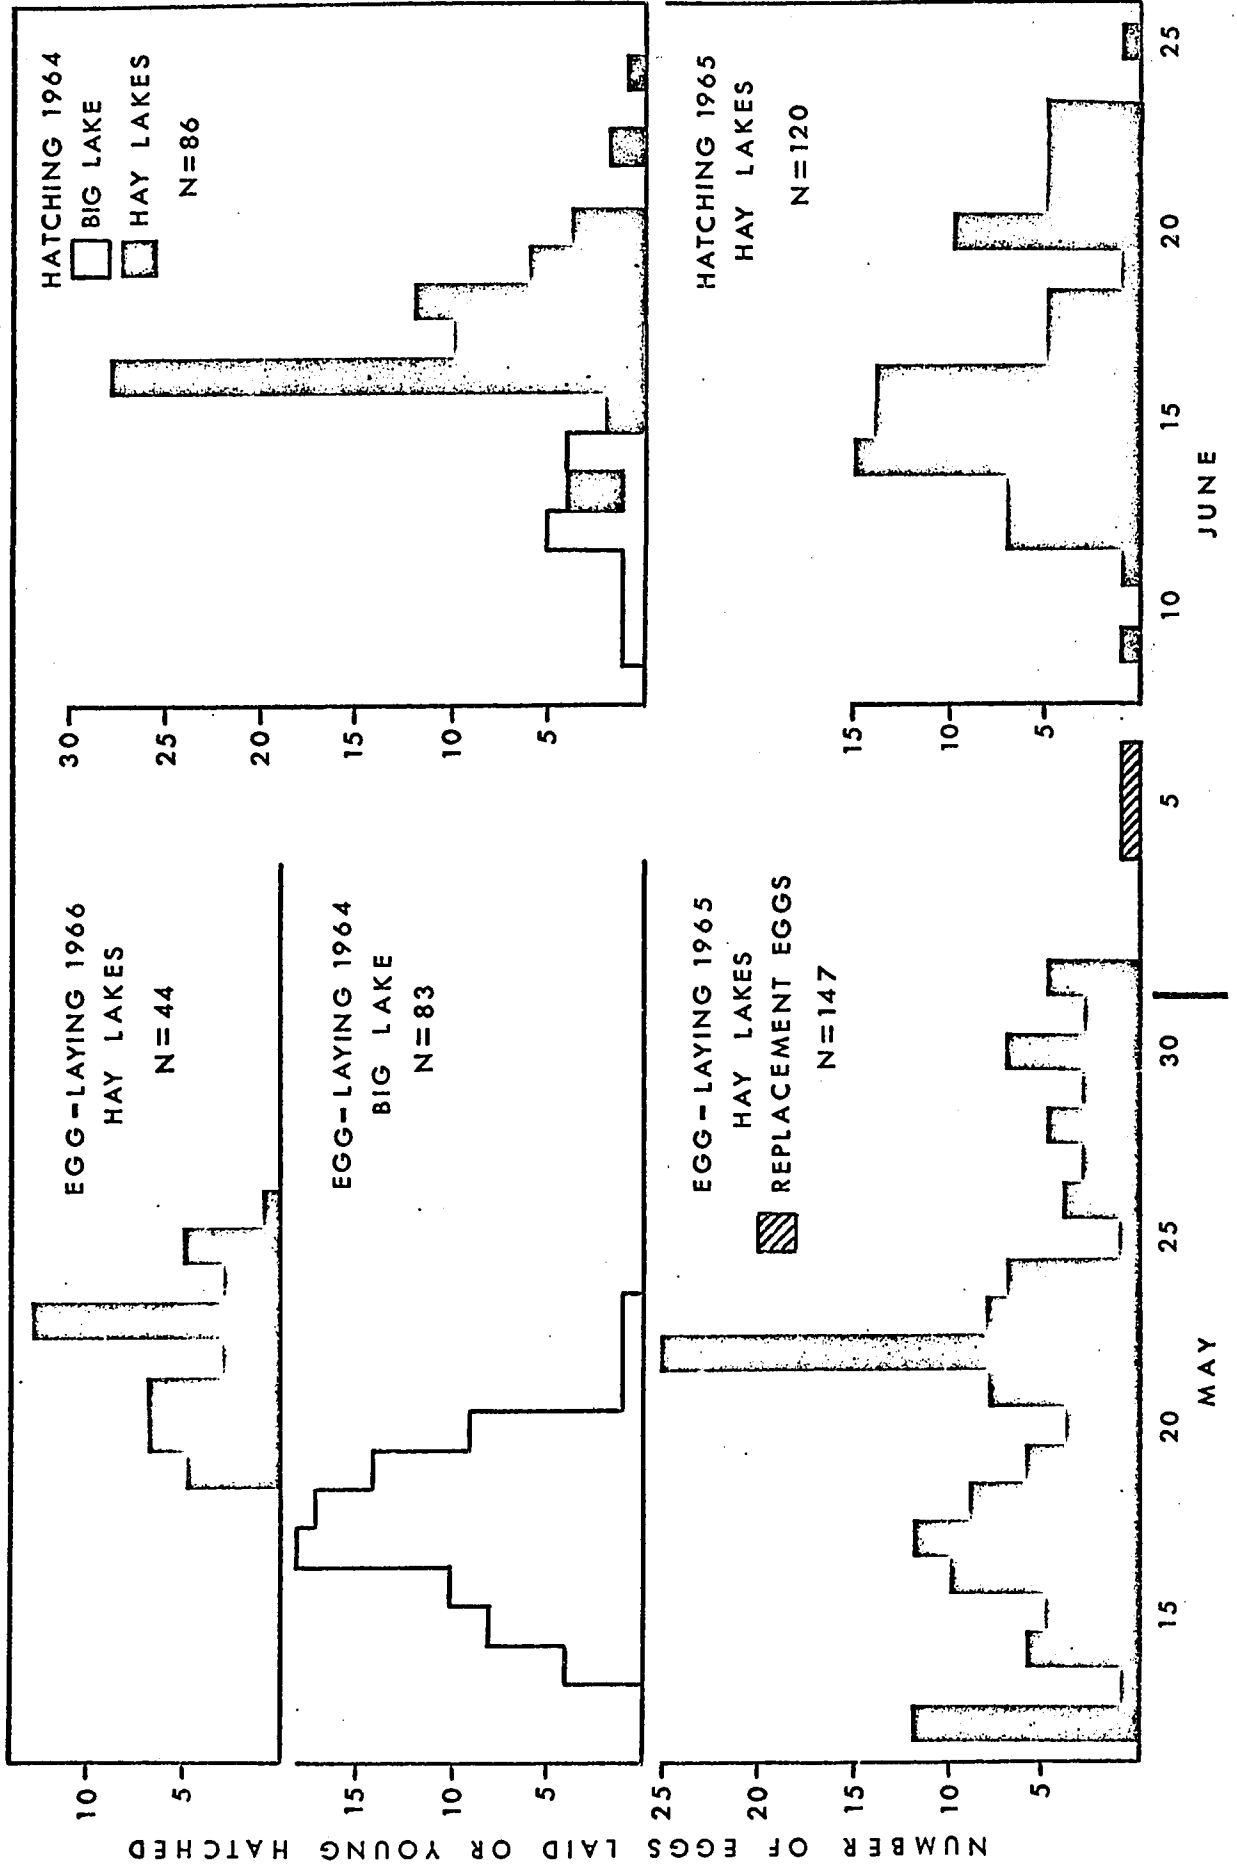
NUMBER OF EGGS LAID OR YOUNG HATCHED

EGG-LAYING 1966
HAY LAKES
N=44

10
5

EGG-LAYING 1964
BIG LAKE
N=83

15
10
5

EGG-LAYING 1965
HAY LAKES
REPLACEMENT EGGS
N=147

25
20
15
10
5

15
20
25
30
5
MAY

HATCHING 1964
BIG LAKE
HAY LAKES
N=86

30
25
20
15
10
5

HATCHING 1965
HAY LAKES
N=120

15
10
5

10
15
20
25
JUNE